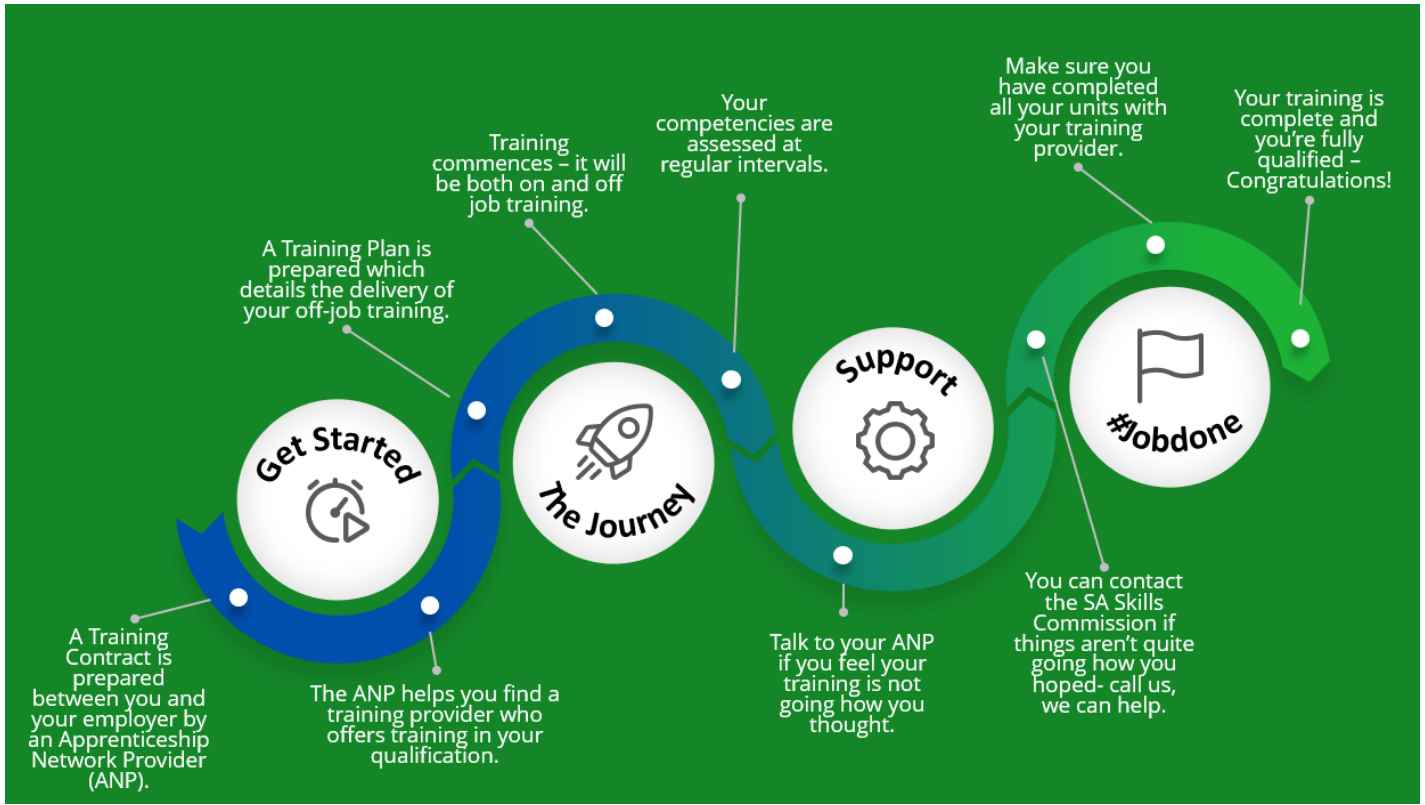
Get Started

A Training Contract is prepared between you and your employer by an Apprenticeship Network Provider (ANP).

The ANP helps you find a training provider who offers training in your qualification.

A Training Plan is prepared which details the delivery of your off-job training.

Training commences – it will be both on and off job training.

The Journey

Your competencies are assessed at regular intervals.

Talk to your ANP if you feel your training is not going how you thought.

Support

Make sure you have completed all your units with your training provider.

You can contact the SA Skills Commission if things aren't quite going how you hoped- call us, we can help.

Your training is complete and you're fully qualified – Congratulations!

#Jobdone